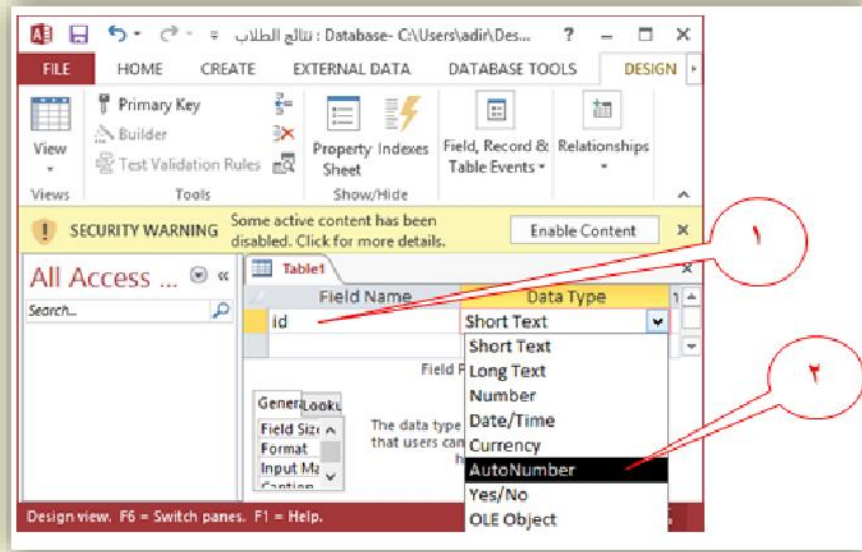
نتائج الطلاب : Database- C:\Users\adir\Des... ? – □ ✕

FILE HOME CREATE EXTERNAL DATA DATABASE TOOLS DESIGN

View
Views

Primary Key
Builder
Test Validation Rules
Tools

Property Sheet
Indexes
Show/Hide

Field, Record & Table Events
Relationships

SECURITY WARNING Some active content has been disabled. Click for more details. Enable Content ✕

١

All Access ...
Search...

Table1

| Field Name | Data Type |
|---|---|
| id | Short Text |

Short Text
Long Text
Number
Date/Time
Currency
AutoNumber
Yes/No
OLE Object

٢

Field P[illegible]

Genera Looku
Field Size
Format
Input Ma
Caption

The data type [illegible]
that users can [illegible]
h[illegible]

Design view. F6 = Switch panes. F1 = Help.